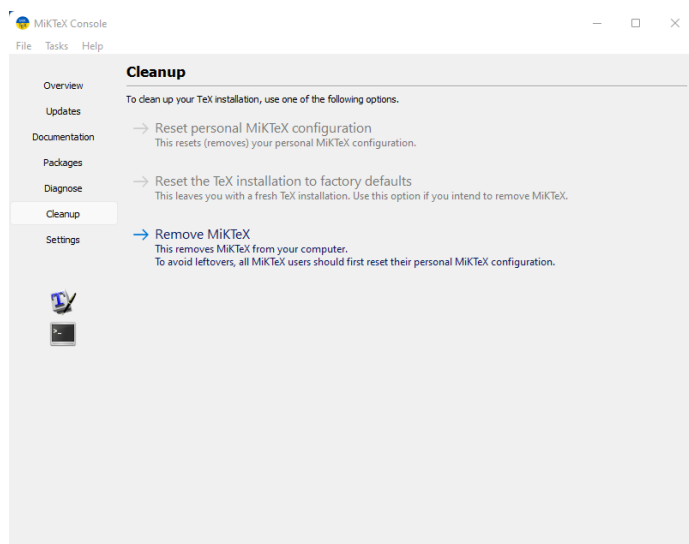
MiKTeX Console

File Tasks Help

Overview
Updates
Documentation
Packages
Diagnose
Cleanup
Settings

Cleanup

To clean up your TeX installation, use one of the following options.

→ Reset personal MiKTeX configuration
This resets (removes) your personal MiKTeX configuration.

→ Reset the TeX installation to factory defaults
This leaves you with a fresh TeX installation. Use this option if you intend to remove MiKTeX.

→ Remove MiKTeX
This removes MiKTeX from your computer.
To avoid leftovers, all MiKTeX users should first reset their personal MiKTeX configuration.